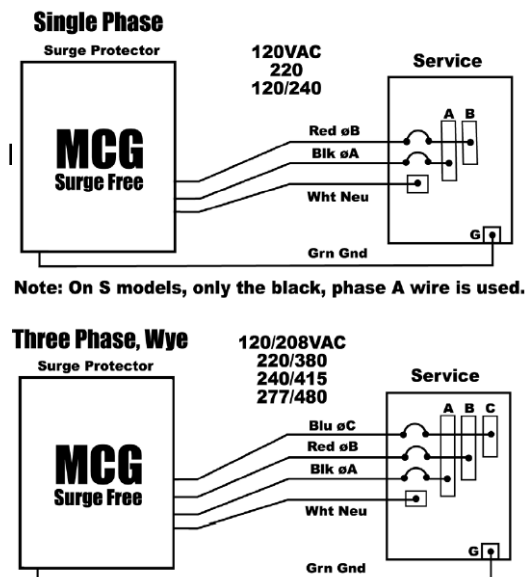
Single Phase

Surge Protector

120VAC
220
120/240

Service

MCG
Surge Free

Red øB
Blk øA
Wht Neu

A B

G

Grn Gnd

Note: On S models, only the black, phase A wire is used.

Three Phase, Wye

Surge Protector

120/208VAC
220/380
240/415
277/480

Service

MCG
Surge Free

Blu øC
Red øB
Blk øA
Wht Neu

A B C

G

Grn Gnd